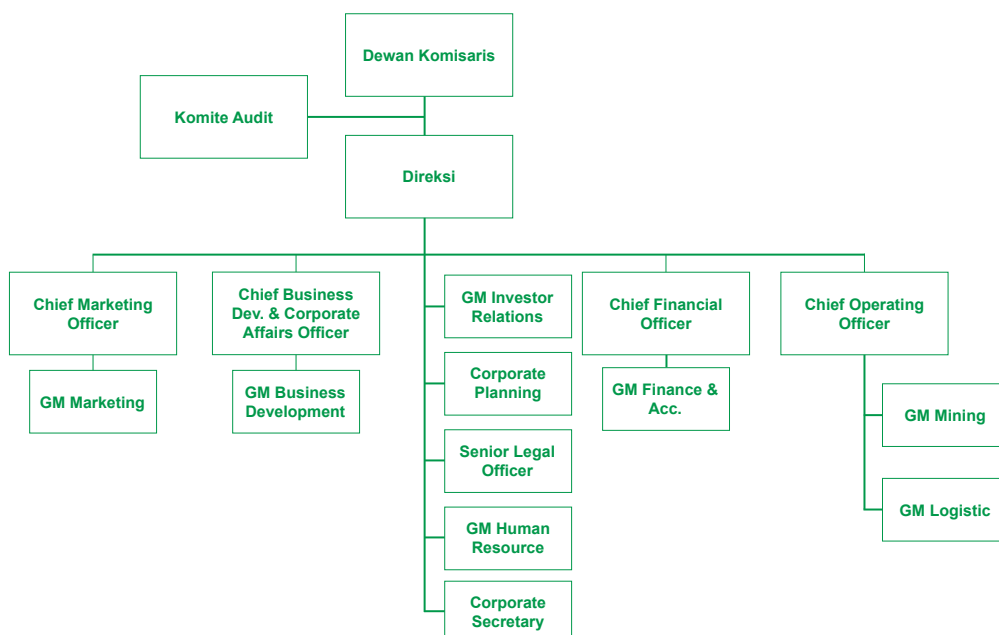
Dewan Komisaris

Komite Audit

Direksi

Chief Marketing Officer

GM Marketing

Chief Business Dev. & Corporate Affairs Officer

GM Business Development

GM Investor Relations

Corporate Planning

Senior Legal Officer

GM Human Resource

Corporate Secretary

Chief Financial Officer

GM Finance & Acc.

Chief Operating Officer

GM Mining

GM Logistic